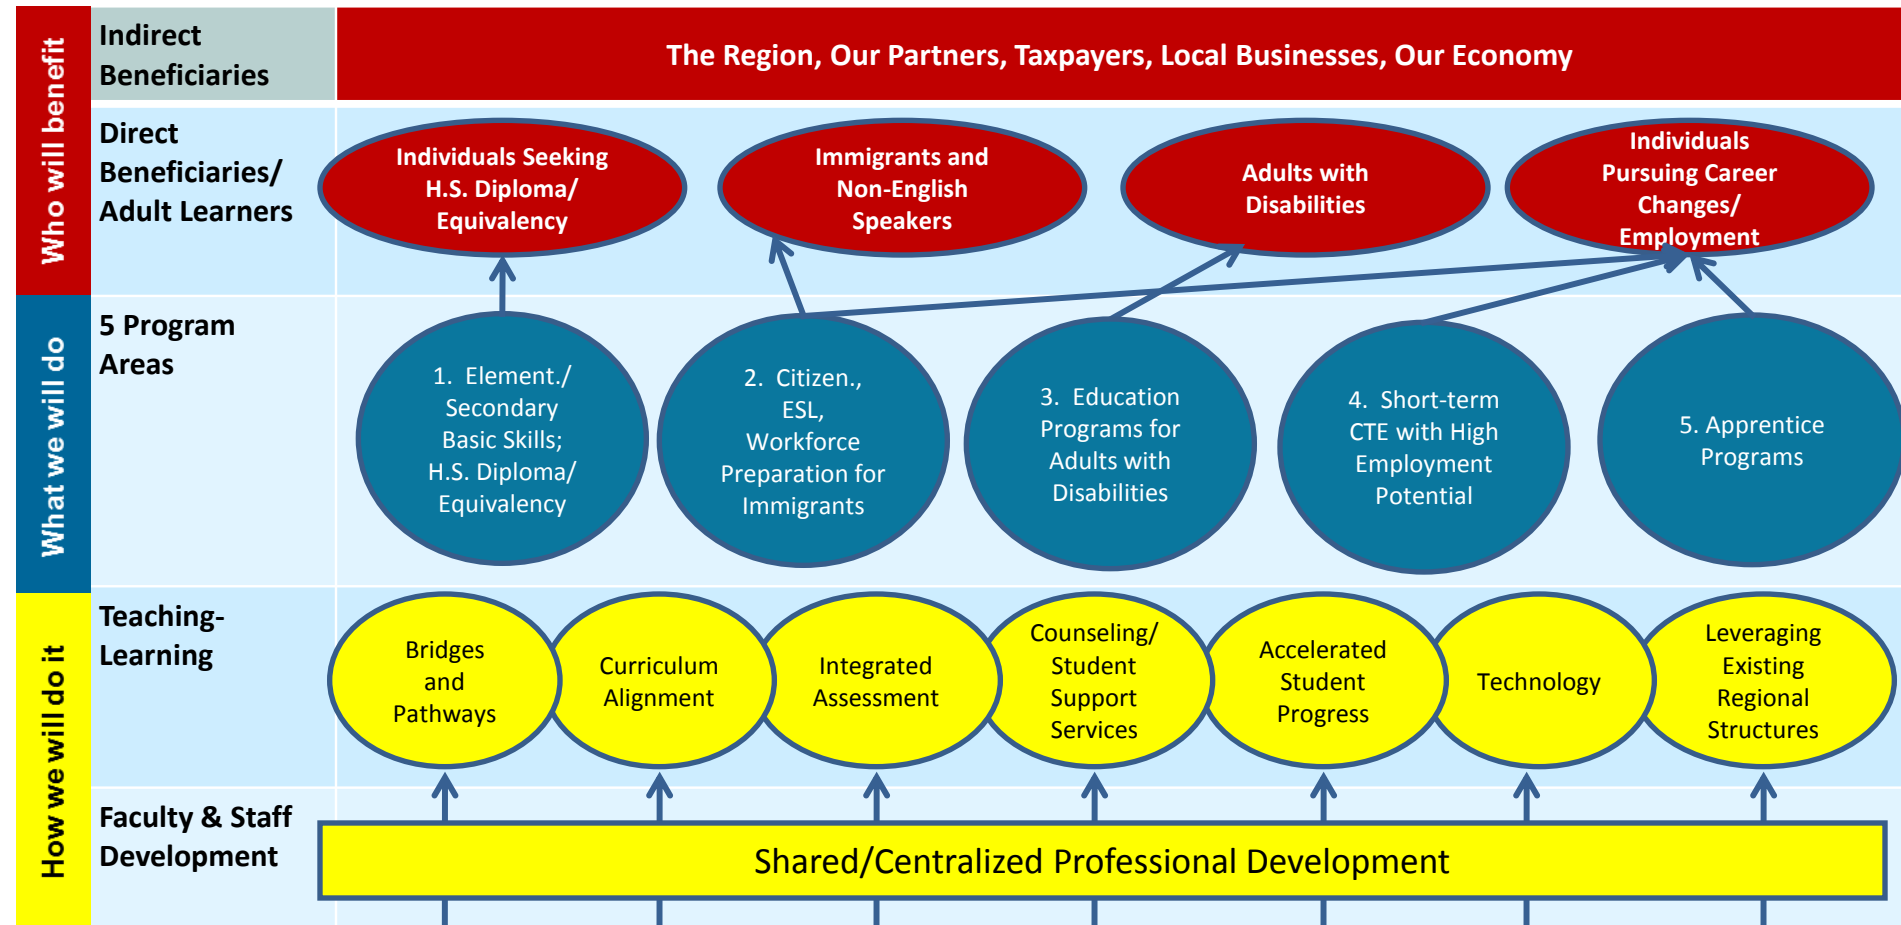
Who will benefit

Indirect Beneficiaries

The Region, Our Partners, Taxpayers, Local Businesses, Our Economy

Direct Beneficiaries/ Adult Learners

Individuals Seeking H.S. Diploma/ Equivalency

Immigrants and Non-English Speakers

Adults with Disabilities

Individuals Pursuing Career Changes/ Employment

What we will do

5 Program Areas

1. Element./ Secondary Basic Skills; H.S. Diploma/ Equivalency

2. Citizen., ESL, Workforce Preparation for Immigrants

3. Education Programs for Adults with Disabilities

4. Short-term CTE with High Employment Potential

5. Apprentice Programs

How we will do it

Teaching-Learning

Bridges and Pathways

Curriculum Alignment

Integrated Assessment

Counseling/ Student Support Services

Accelerated Student Progress

Technology

Leveraging Existing Regional Structures

Faculty & Staff Development

Shared/Centralized Professional Development